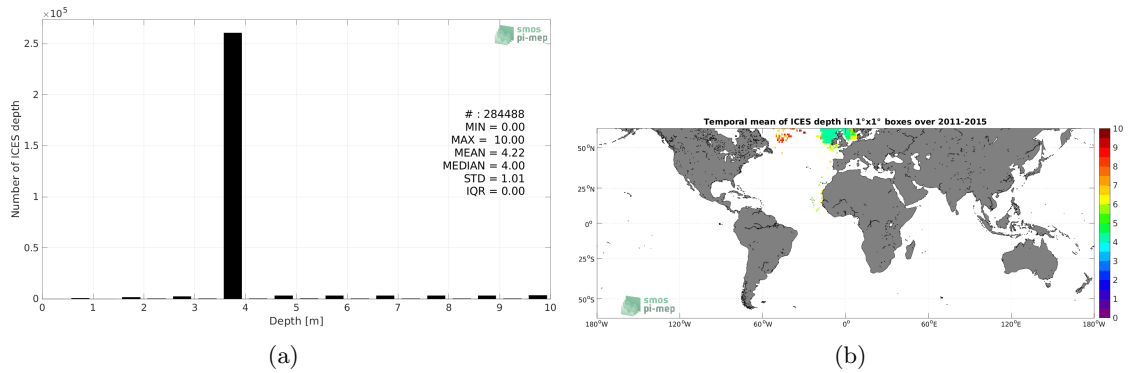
$\times 10^5$

smos pi-mep

2.5
2
1.5
1
0.5
0

Number of ICES depth

# : 284488
MIN = 0.00
MAX = 10.00
MEAN = 4.22
MEDIAN = 4.00
STD = 1.01
IQR = 0.00

0 1 2 3 4 5 6 7 8 9 10
Depth [m]

(a)

Temporal mean of ICES depth in 1°x1° boxes over 2011-2015

50°N
25°N
0°
25°S
50°S

180°W 120°W 60°W 0° 60°E 120°E 180°W

smos pi-mep

10
9
8
7
6
5
4
3
2
1
0

(b)